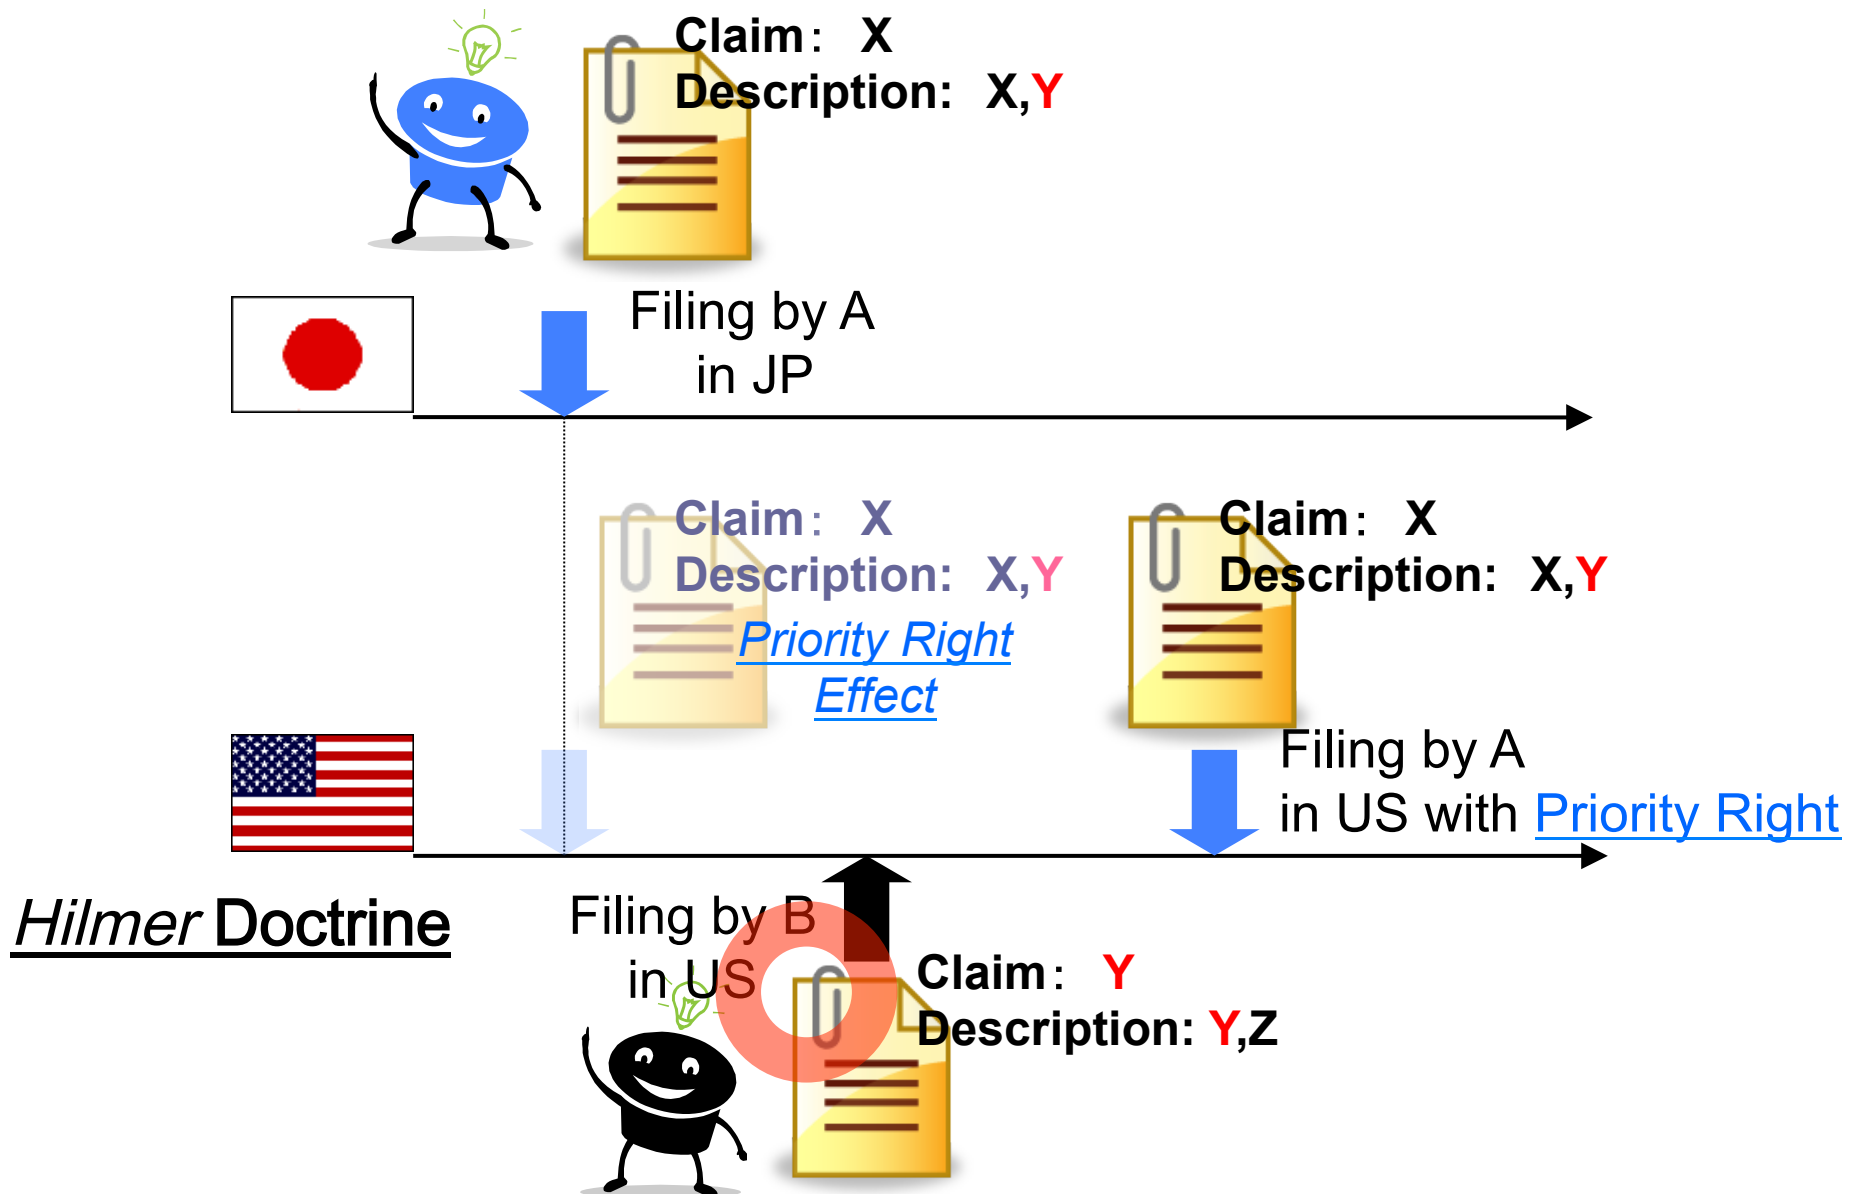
Claim: X
Description: X,Y

Filing by A in JP

Claim: X
Description: X,Y
Priority Right Effect

Claim: X
Description: X,Y

Filing by A in US with Priority Right

Hilmer Doctrine

Filing by B in US

Claim: Y
Description: Y,Z